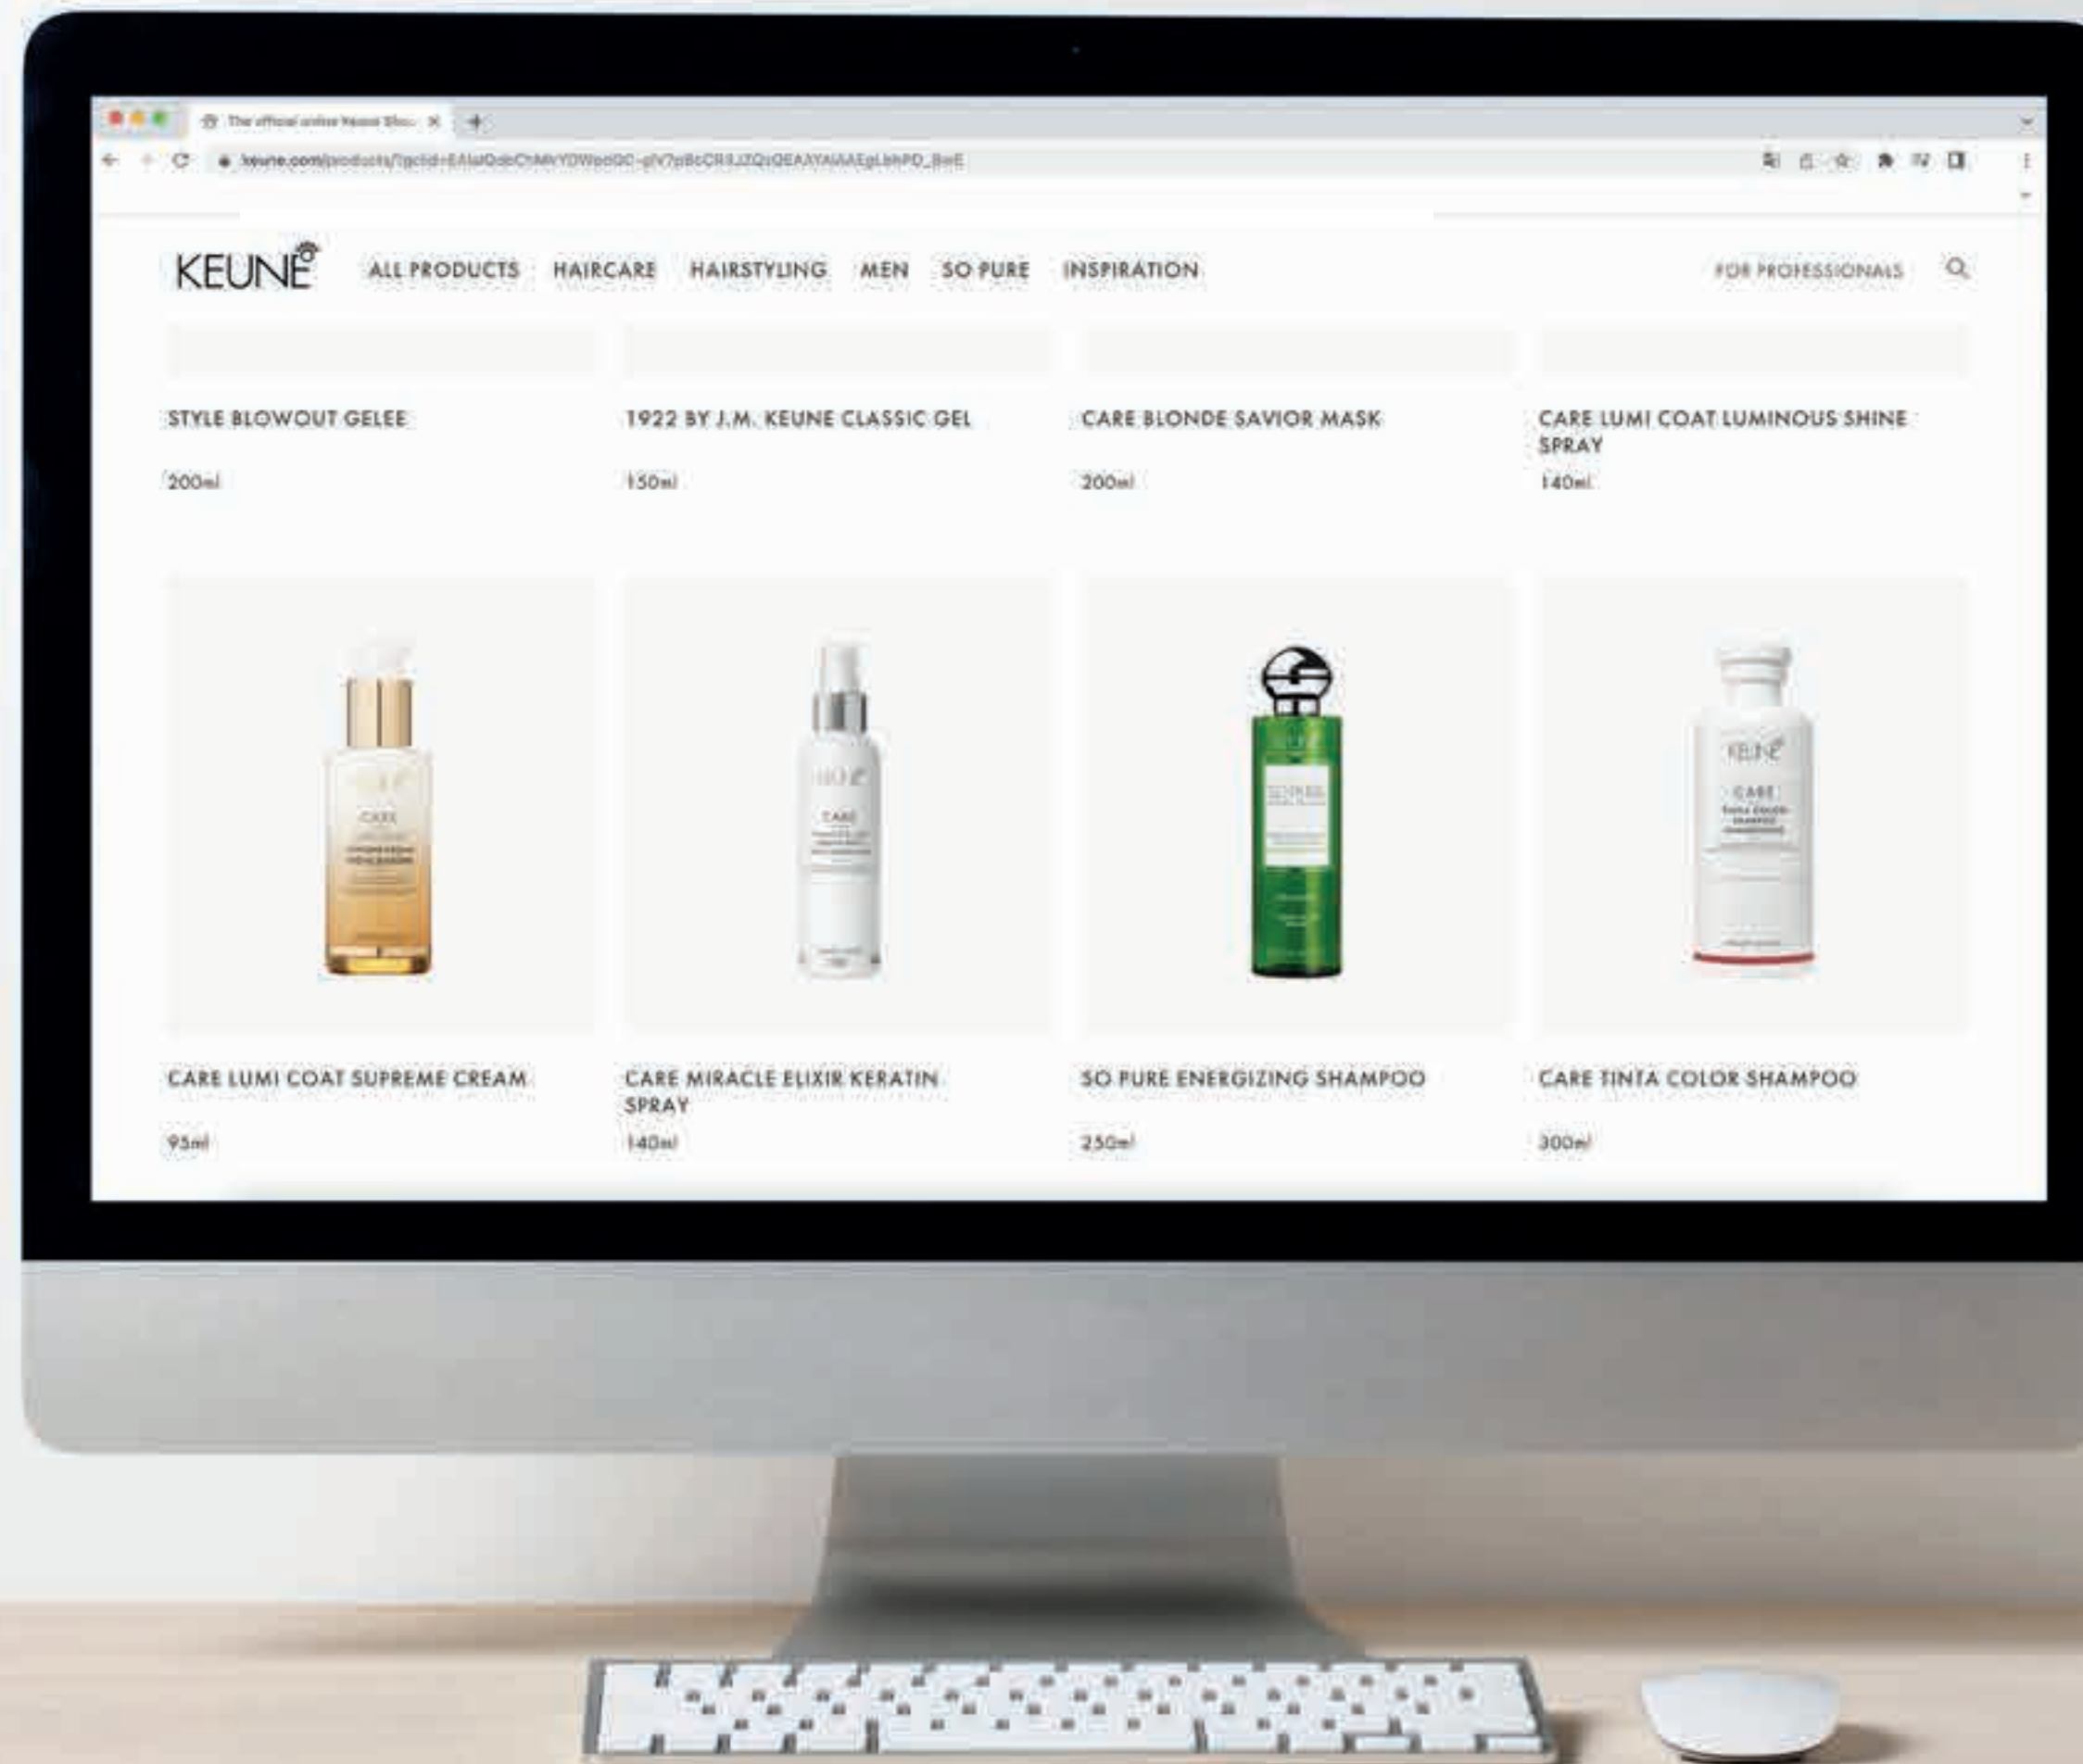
The official online Keune Sho... ×

keune.com/products/?gclid=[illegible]

KEUNE ALL PRODUCTS HAIRCARE HAIRSTYLING MEN SO PURE INSPIRATION FOR PROFESSIONALS

STYLE BLOWOUT GELEE
200ml

1922 BY J.M. KEUNE CLASSIC GEL
150ml

CARE BLONDE SAVIOR MASK
200ml

CARE LUMI COAT LUMINOUS SHINE SPRAY
140ml

CARE LUMI COAT SUPREME CREAM
95ml

CARE MIRACLE ELIXIR KERATIN SPRAY
140ml

SO PURE ENERGIZING SHAMPOO
250ml

CARE TINTA COLOR SHAMPOO
300ml